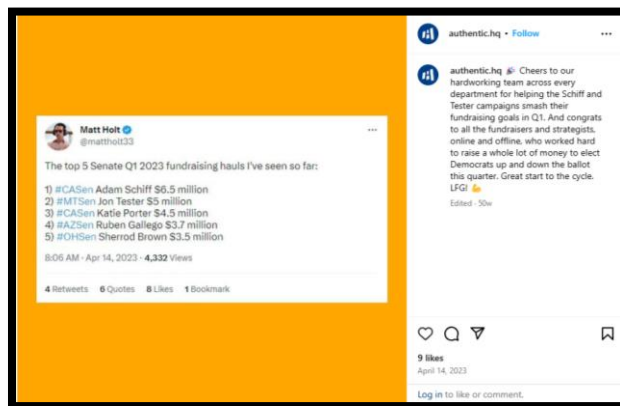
Matt Holt
@mattholt33

The top 5 Senate Q1 2023 fundraising hauls I've seen so far:

1) #CASen Adam Schiff $6.5 million
2) #MTSen Jon Tester $5 million
3) #CASen Katie Porter $4.5 million
4) #AZSen Ruben Gallego $3.7 million
5) #OHSen Sherrod Brown $3.5 million

8:06 AM · Apr 14, 2023 · 4,332 Views

4 Retweets 6 Quotes 8 Likes 1 Bookmark

authentic.hq • Follow

authentic.hq 🎉 Cheers to our hardworking team across every department for helping the Schiff and Tester campaigns smash their fundraising goals in Q1. And congrats to all the fundraisers and strategists, online and offline, who worked hard to raise a whole lot of money to elect Democrats up and down the ballot this quarter. Great start to the cycle. LFG! 💪

Edited · 50w

9 likes
April 14, 2023

Log in to like or comment.